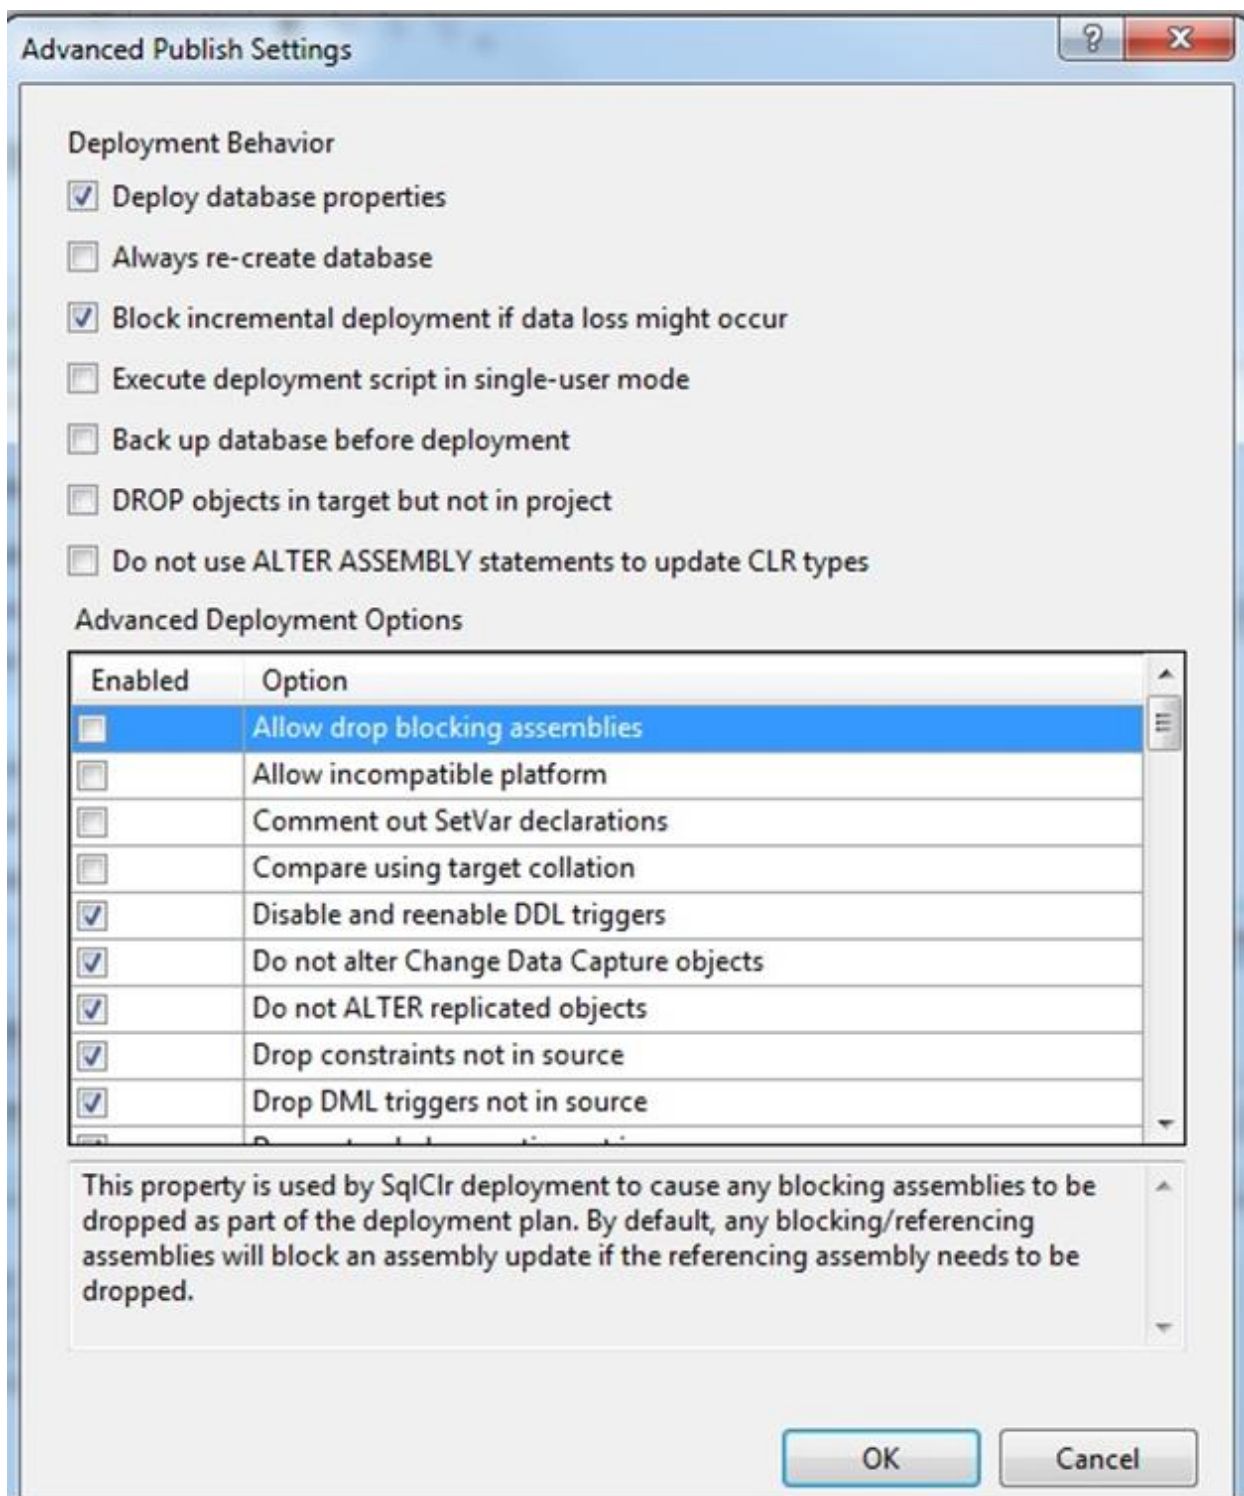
Advanced Publish Settings

?

X

Deployment Behavior

Deploy database properties

Always re-create database

Block incremental deployment if data loss might occur

Execute deployment script in single-user mode

Back up database before deployment

DROP objects in target but not in project

Do not use ALTER ASSEMBLY statements to update CLR types

Advanced Deployment Options

| Enabled | Option |
|---|---|
| | Allow drop blocking assemblies |
| | Allow incompatible platform |
| | Comment out SetVar declarations |
| | Compare using target collation |
| ✓ | Disable and reenable DDL triggers |
| ✓ | Do not alter Change Data Capture objects |
| ✓ | Do not ALTER replicated objects |
| ✓ | Drop constraints not in source |
| ✓ | Drop DML triggers not in source |
| | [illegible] |

This property is used by SqlClr deployment to cause any blocking assemblies to be dropped as part of the deployment plan. By default, any blocking/referencing assemblies will block an assembly update if the referencing assembly needs to be dropped.

OK

Cancel